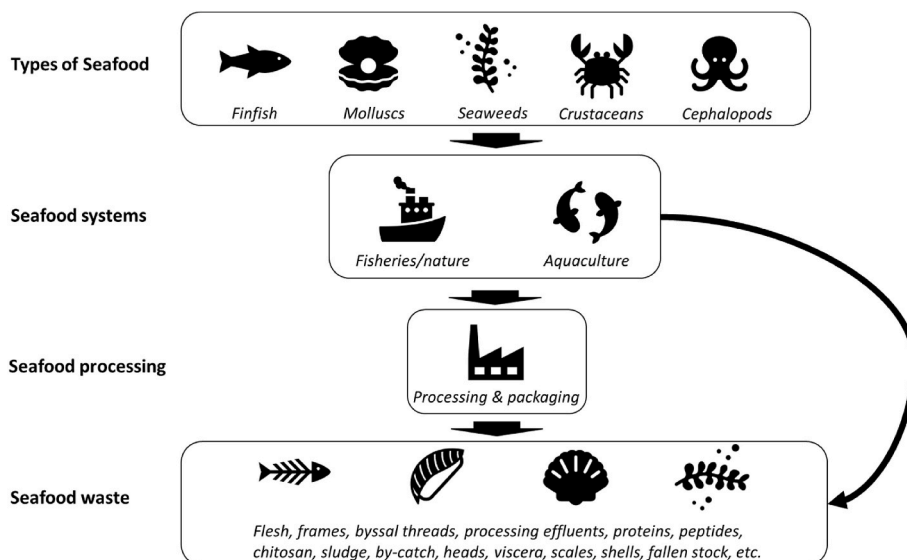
Types of Seafood

Finfish

Molluscs

Seaweeds

Crustaceans

Cephalopods

Seafood systems

Fisheries/nature

Aquaculture

Seafood processing

Processing & packaging

Seafood waste

Flesh, frames, byssal threads, processing effluents, proteins, peptides, chitosan, sludge, by-catch, heads, viscera, scales, shells, fallen stock, etc.